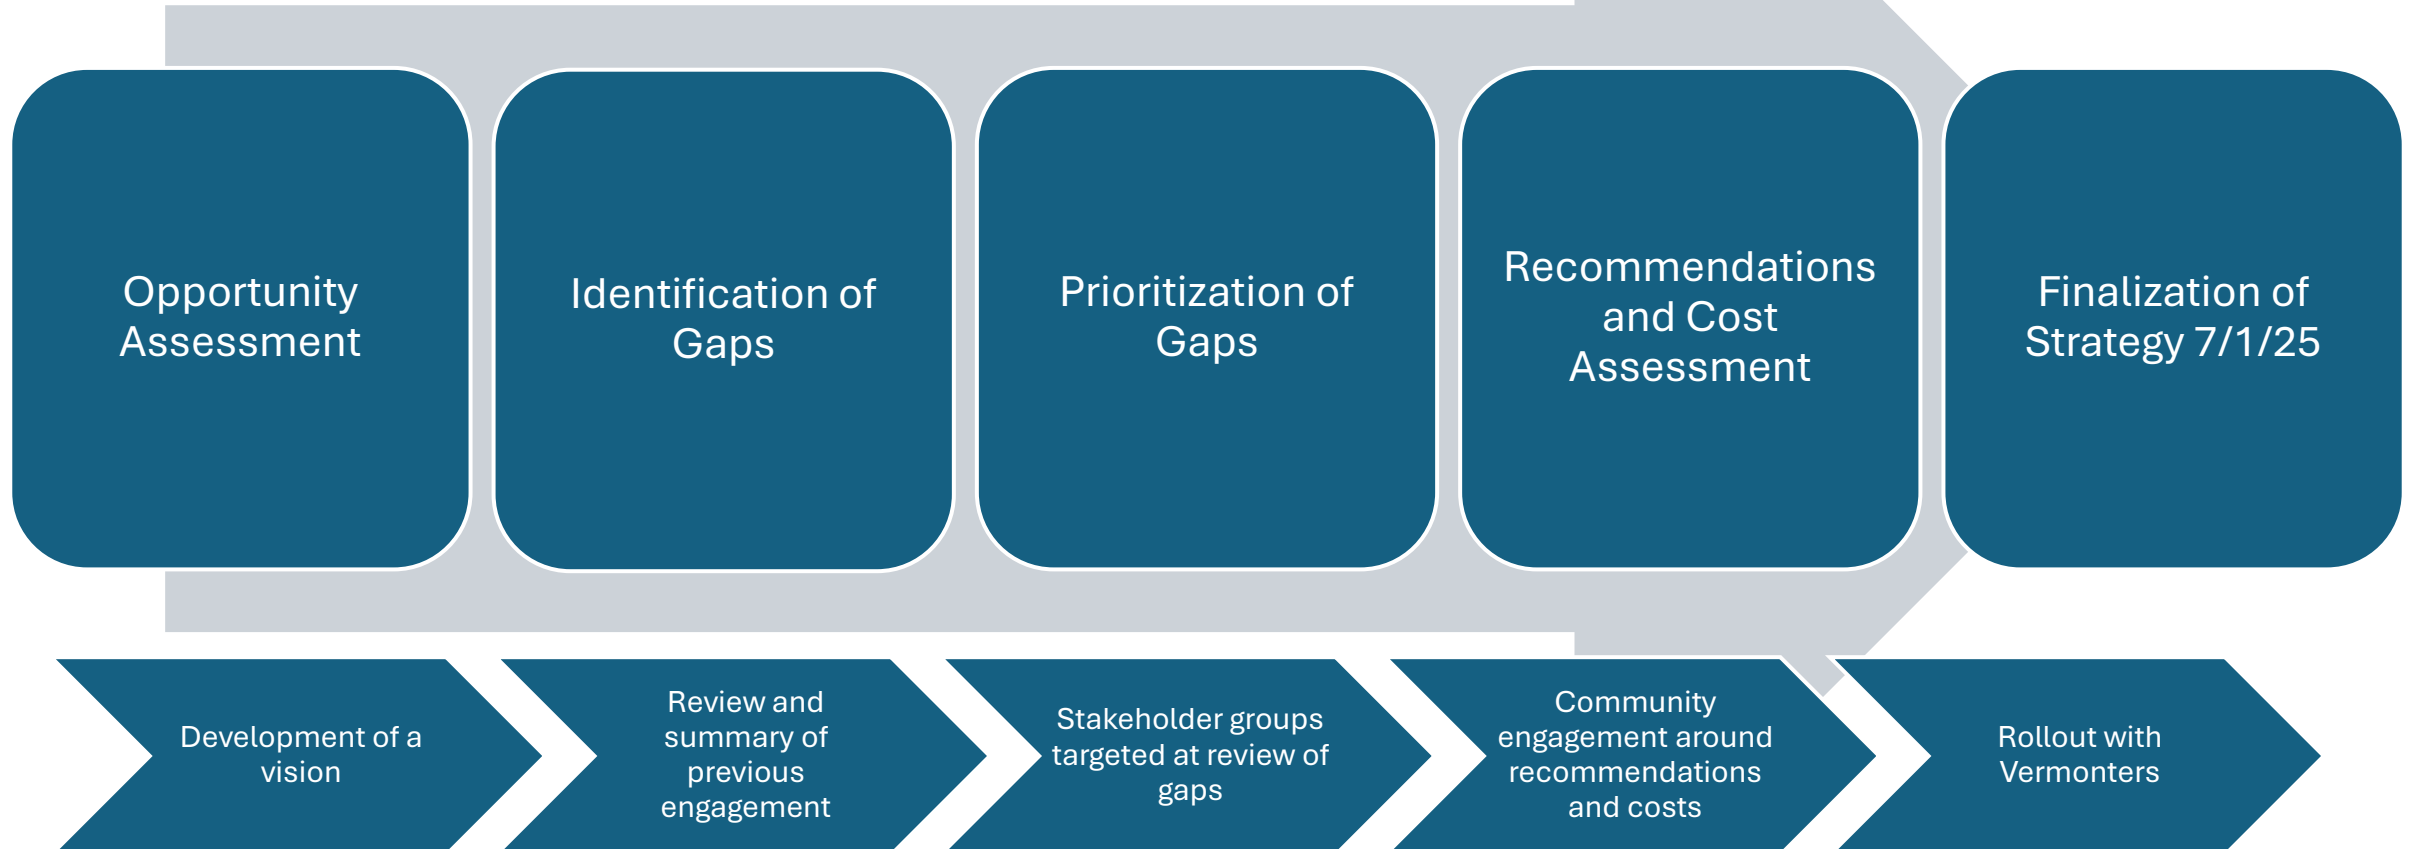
Opportunity Assessment

Identification of Gaps

Prioritization of Gaps

Recommendations and Cost Assessment

Finalization of Strategy 7/1/25

Development of a vision

Review and summary of previous engagement

Stakeholder groups targeted at review of gaps

Community engagement around recommendations and costs

Rollout with Vermonters